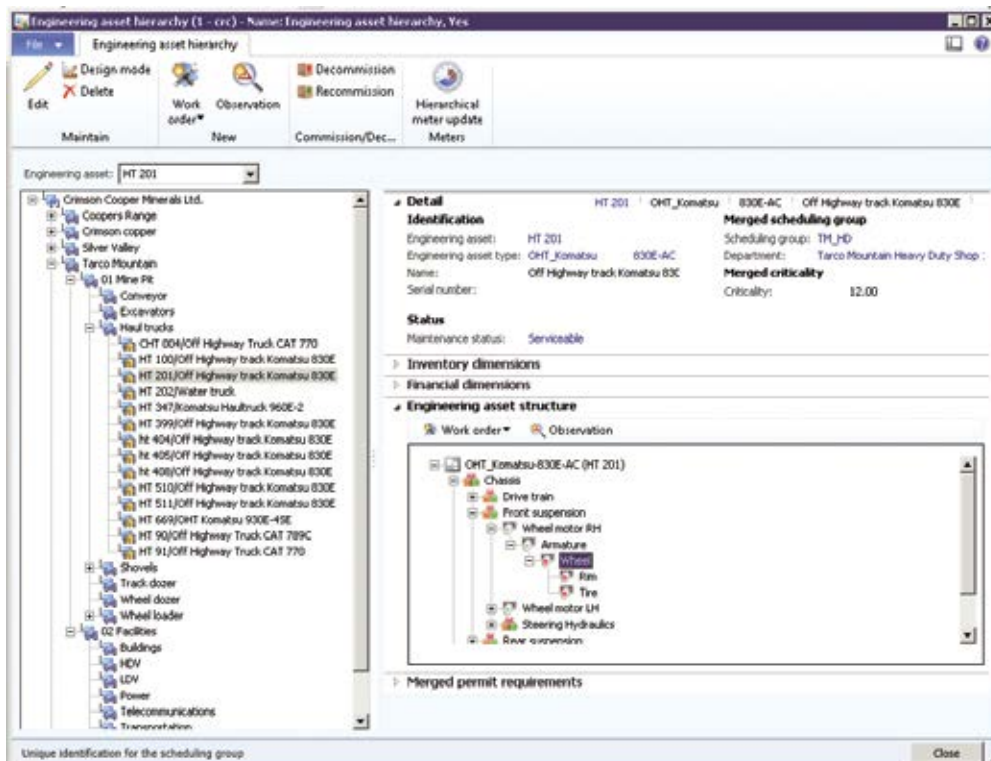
Engineering asset hierarchy (1 - crc) - Name: Engineering asset hierarchy, Yes

File | Engineering asset hierarchy

Edit
Design mode
Delete
Maintain

Work order
Observation
New

Decommission
Recommission
Commission/Dec...

Hierarchical meter update
Meters

Engineering asset: HT 201

Crimson Cooper Minerals Ltd.
Coopers Range
Crimson copper
Silver Valley
Tarco Mountain
01 Mine Pit
Conveyor
Excavators
Haul trucks
CHT 004/Off Highway Truck CAT 770
HT 100/Off Highway track Komatsu 830E
HT 201/Off Highway track Komatsu 830E
HT 202/Water truck
HT 347/Komatsu Haultruck 960E-2
HT 399/Off Highway track Komatsu 830E
ht 404/Off Highway track Komatsu 830E
ht 405/Off Highway track Komatsu 830E
ht 408/Off Highway track Komatsu 830E
HT 510/Off Highway track Komatsu 830E
HT 511/Off Highway track Komatsu 830E
HT 669/OHT Komatsu 930E-4SE
HT 90/Off Highway Truck CAT 789C
HT 91/Off Highway Truck CAT 770
Shovels
Track dozer
Wheel dozer
Wheel loader
02 Facilities
Buildings
HDV
LDV
Power
Telecommunications
Transportation

Detail
HT 201 | OHT_Komatsu | 830E-AC | Off Highway track Komatsu 830E

Identification
Engineering asset: HT 201
Engineering asset type: OHT_Komatsu 830E-AC
Name: Off Highway track Komatsu 83C
Serial number:

Merged scheduling group
Scheduling group: TM_HD
Department: Tarco Mountain Heavy Duty Shop
Merged criticality
Criticality: 12.00

Status
Maintenance status: Serviceable

Inventory dimensions
Financial dimensions
Engineering asset structure
Work order Observation

OHT_Komatsu-830E-AC (HT 201)
Chassis
Drive train
Front suspension
Wheel motor RH
Armature
Wheel
Rim
Tire
Wheel motor LH
Steering Hydraulics
Rear suspension

Merged permit requirements

Unique identification for the scheduling group
Close